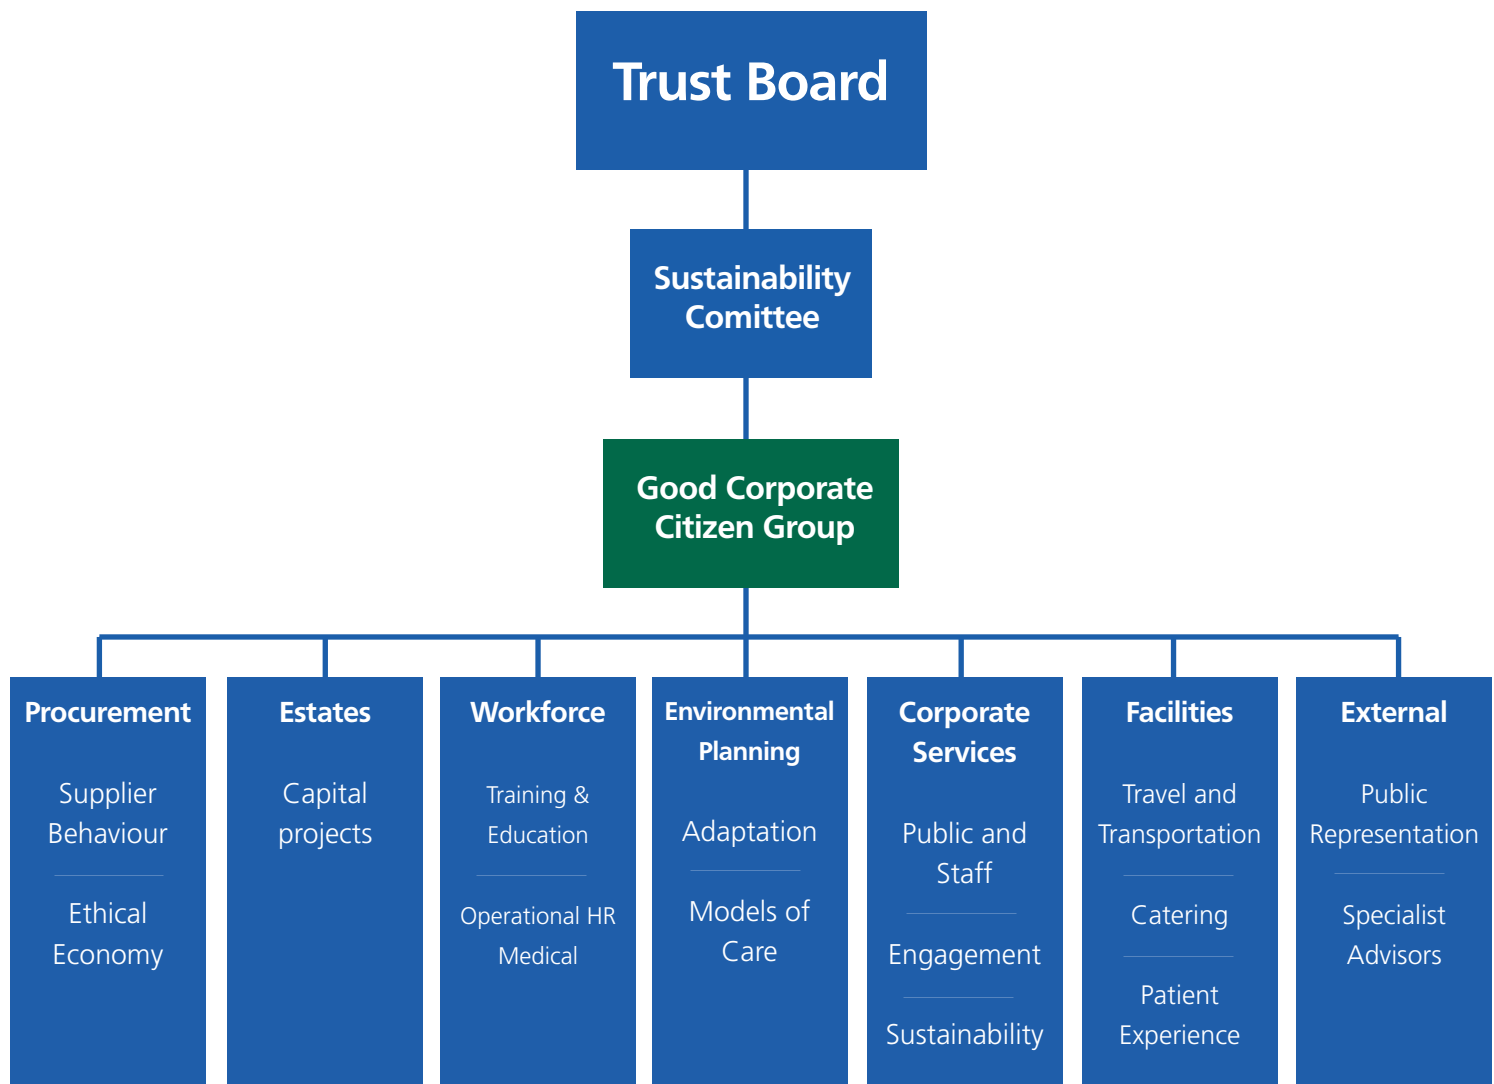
Trust Board

Sustainability Comittee

Good Corporate Citizen Group

Procurement

Supplier Behaviour

Ethical Economy

Estates

Capital projects

Workforce

Training & Education

Operational HR Medical

Environmental Planning

Adaptation

Models of Care

Corporate Services

Public and Staff

Engagement

Sustainability

Facilities

Travel and Transportation

Catering

Patient Experience

External

Public Representation

Specialist Advisors